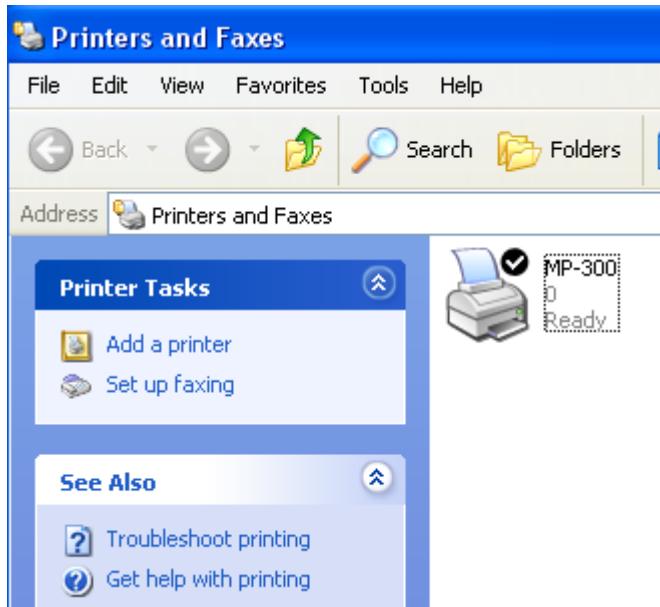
Printers and Faxes

File Edit View Favorites Tools Help

Back Search Folders

Address Printers and Faxes

Printer Tasks

Add a printer

Set up faxing

See Also

Troubleshoot printing

Get help with printing

MP-300
0
Ready